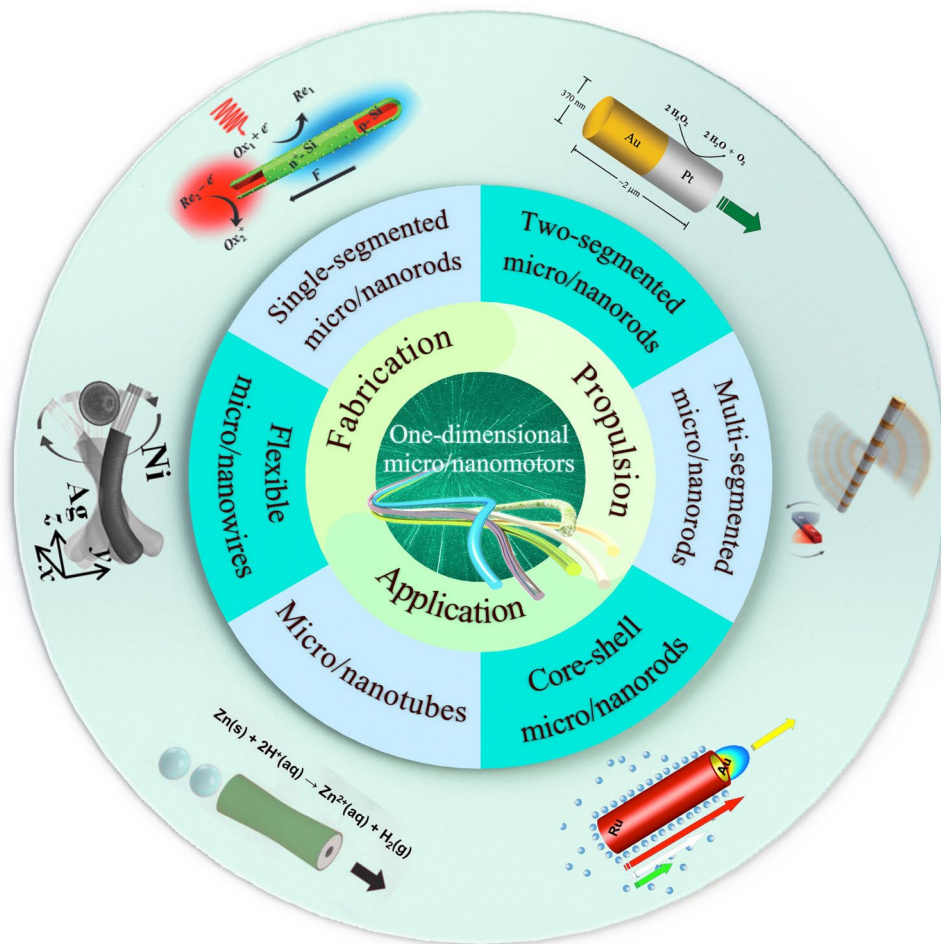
$Re_1$
$Ox_1 + e^-$
$n^+$-Si
$p^+$-Si
$Re_2 - e^-$
$Ox_2^+$
F

370 nm
$2H_2O_2$
$2H_2O + O_2$
Au
Pt
~2 μm

Single-segmented micro/nanorods

Two-segmented micro/nanorods

Multi-segmented micro/nanorods

Core-shell micro/nanorods

Micro/nanotubes

Flexible micro/nanowires

Fabrication

Propulsion

Application

One-dimensional micro/nanomotors

Ni
Ag
z
y
x

$Zn(s) + 2H^+(aq) \rightarrow Zn^{2+}(aq) + H_2(g)$

Ru
Au